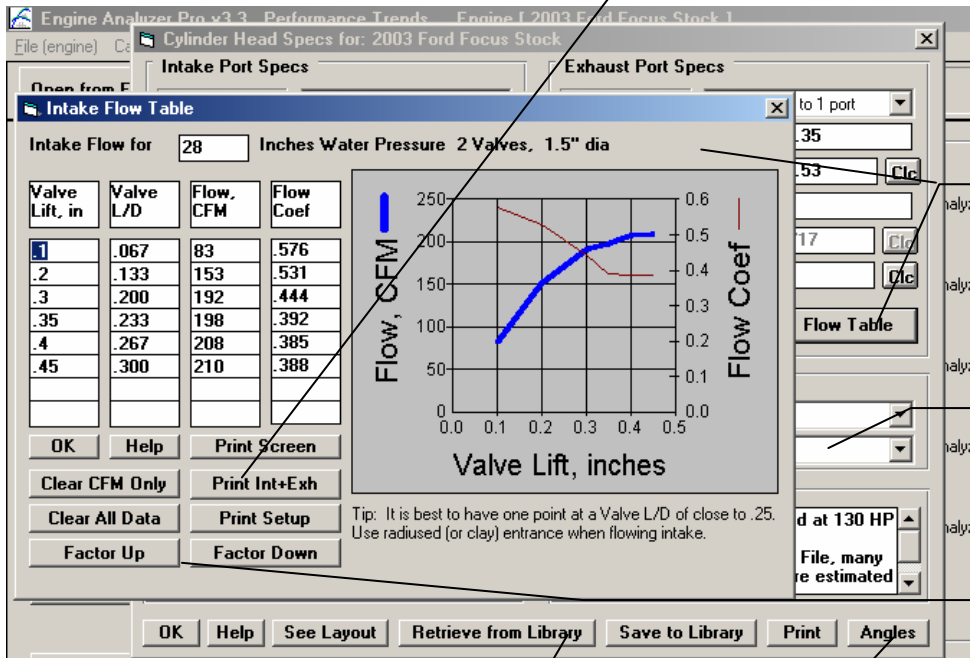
Engine Analyzer Pro v3.3 Performance Trends Engine [ 2003 Ford Focus Stock ]

File (engine) Ca

Open from F

Cylinder Head Specs for: 2003 Ford Focus Stock

Intake Port Specs

Exhaust Port Specs

Intake Flow Table

Intake Flow for 28 Inches Water Pressure 2 Valves, 1.5" dia

| Valve Lift, in | Valve L/D | Flow, CFM | Flow Coef |
|---|---|---|---|
| .1 | .067 | 83 | .576 |
| .2 | .133 | 153 | .531 |
| .3 | .200 | 192 | .444 |
| .35 | .233 | 198 | .392 |
| .4 | .267 | 208 | .385 |
| .45 | .300 | 210 | .388 |

Flow, CFM

Flow Coef

250 200 150 100 50 0

0.6 0.5 0.4 0.3 0.2 0.1 0.0

0.0 0.1 0.2 0.3 0.4 0.5

Valve Lift, inches

OK Help Print Screen

Clear CFM Only Print Int+Exh

Clear All Data Print Setup

Factor Up Factor Down

Tip: It is best to have one point at a Valve L/D of close to .25. Use radiused (or clay) entrance when flowing intake.

to 1 port

.35

.53 Clc

17 Clc

Clc

Flow Table

d at 130 HP

File, many
re estimated

OK Help See Layout Retrieve from Library Save to Library Print Angles

nalyz

nalyz

nalyz

nalyz

nalyz